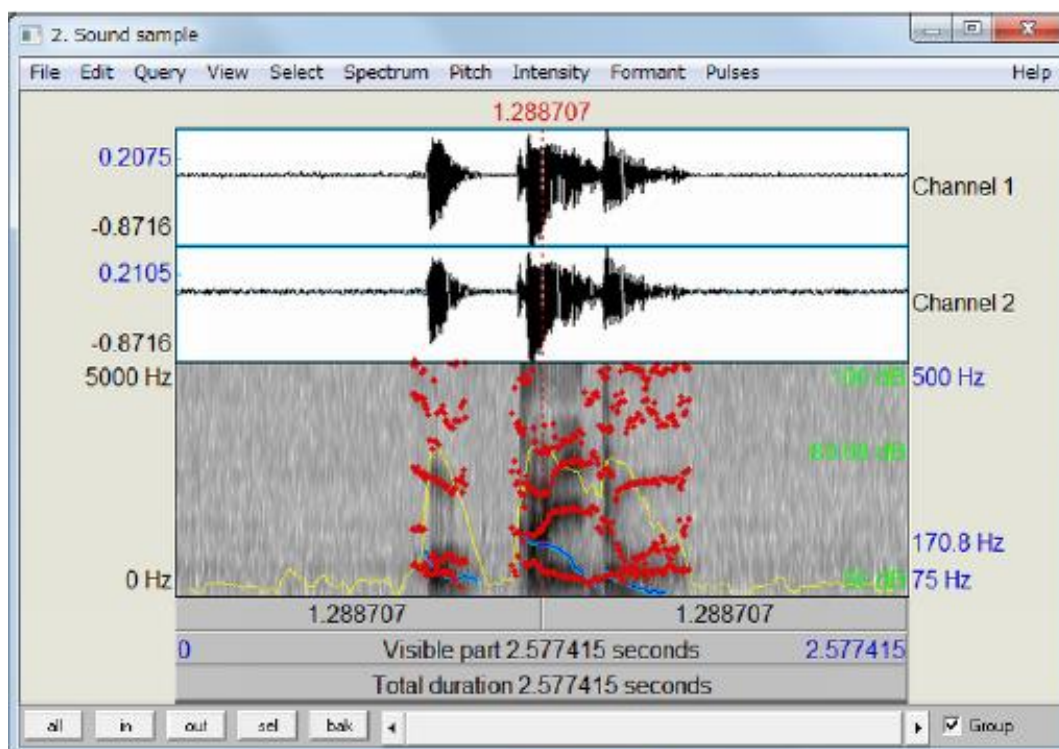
2. Sound sample

File Edit Query View Select Spectrum Pitch Intensity Formant Pulses Help

1.288707

0.2075

-0.8716

Channel 1

0.2105

-0.8716

Channel 2

5000 Hz

100 dB

500 Hz

83.00 dB

170.8 Hz

0 Hz

50 dB

75 Hz

1.288707

1.288707

0

Visible part 2.577415 seconds

2.577415

Total duration 2.577415 seconds

all in out sel bak

Group